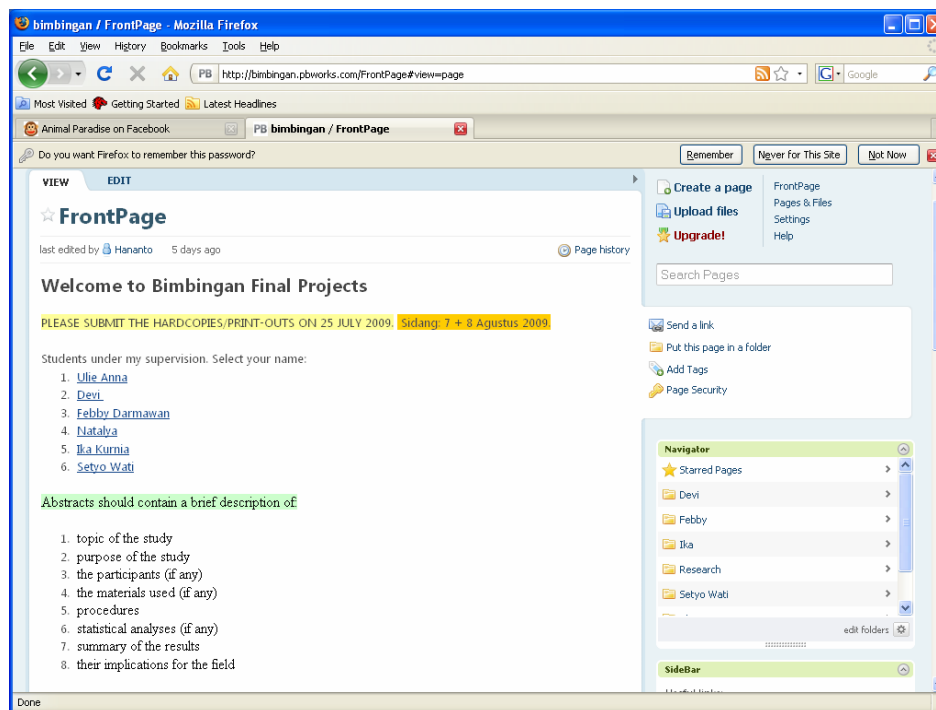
bimbingan / FrontPage - Mozilla Firefox

File Edit View History Bookmarks Tools Help

PB http://bimbingan.pbworks.com/FrontPage#view=page

Google

Most Visited Getting Started Latest Headlines

Animal Paradise on Facebook

PB bimbingan / FrontPage

Do you want Firefox to remember this password?

Remember Never for This Site Not Now

VIEW EDIT

FrontPage

last edited by Hananto 5 days ago

Page history

Create a page
Upload files
Upgrade!

FrontPage
Pages & Files
Settings
Help

Search Pages

Welcome to Bimbingan Final Projects

PLEASE SUBMIT THE HARDCOPIES/PRINT-OUTS ON 25 JULY 2009. Sidang: 7 + 8 Agustus 2009.

Students under my supervision. Select your name:

1. Ulie Anna
2. Devi
3. Febby Darmawan
4. Natalya
5. Ika Kurnia
6. Setyo Wati

Abstracts should contain a brief description of:

1. topic of the study
2. purpose of the study
3. the participants (if any)
4. the materials used (if any)
5. procedures
6. statistical analyses (if any)
7. summary of the results
8. their implications for the field

Send a link
Put this page in a folder
Add Tags
Page Security

Navigator

Starred Pages
Devi
Febby
Ika
Research
Setyo Wati

edit folders

SideBar

Done